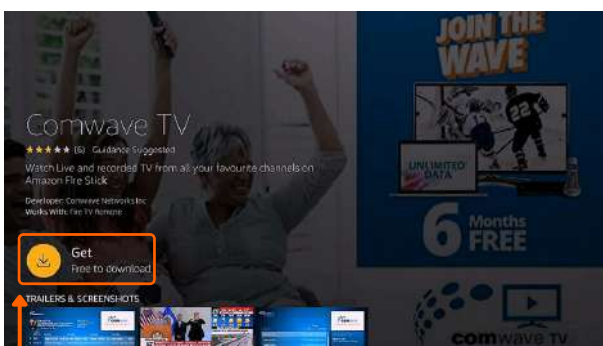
Comwave TV
★★★★★ (6) Guidance Suggested
Watch Live and recorded TV from all your favourite channels on Amazon Fire Stick
Developer: Comwave Networks Inc
Works With: Fire TV Remote

Get
Free to download

TRAILERS & SCREENSHOTS

JOIN THE WAVE
22
UNLIMITED DATA
6 Months FREE
comwave TV